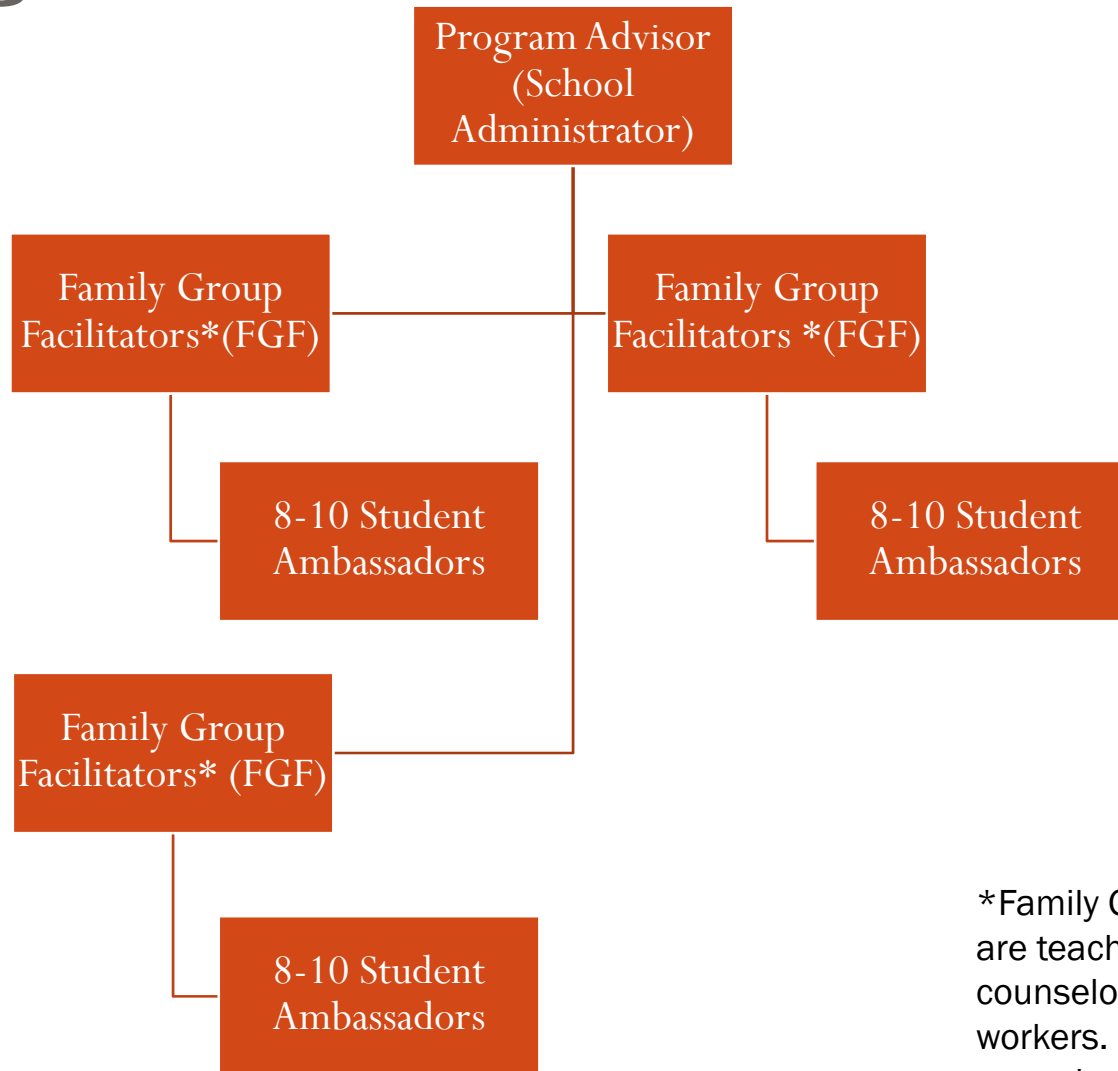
Program Advisor (School Administrator)

Family Group Facilitators*(FGF)

Family Group Facilitators *(FGF)

8-10 Student Ambassadors

8-10 Student Ambassadors

Family Group Facilitators* (FGF)

8-10 Student Ambassadors

*Family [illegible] are teach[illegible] counselo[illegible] workers. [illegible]